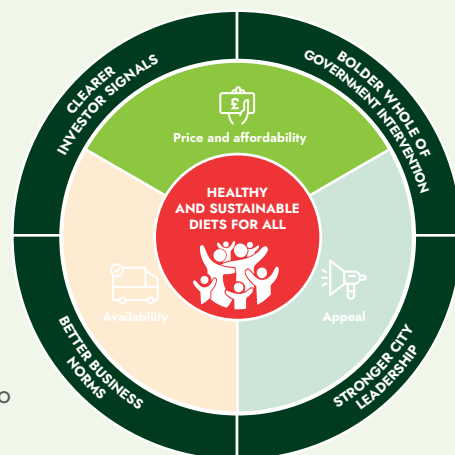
CLEARER INVESTOR SIGNALS

BOLDER WHOLE OF GOVERNMENT INTERVENTION

Price and affordability

HEALTHY AND SUSTAINABLE DIETS FOR ALL

Availability

Appeal

BETTER BUSINESS NORMS

STRONGER CITY LEADERSHIP